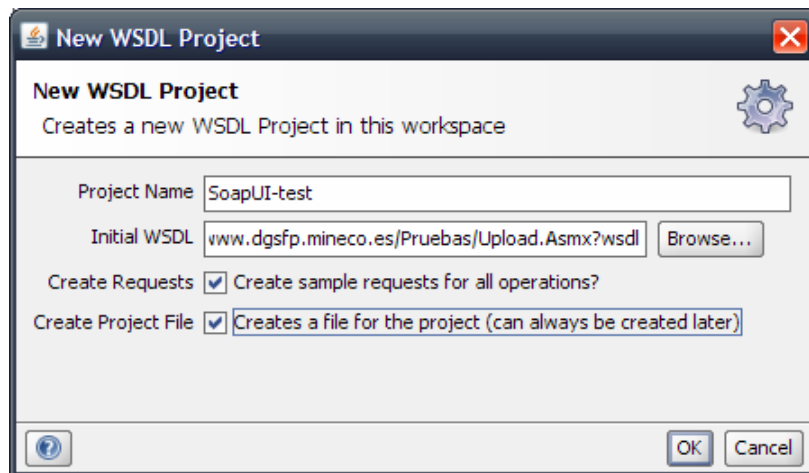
New WSDL Project

New WSDL Project
Creates a new WSDL Project in this workspace

Project Name SoapUI-test
Initial WSDL www.dgsfp.mineco.es/Pruebas/Upload.Asmx?wsdl Browse...
Create Requests Create sample requests for all operations?
Create Project File Creates a file for the project (can always be created later)

OK Cancel